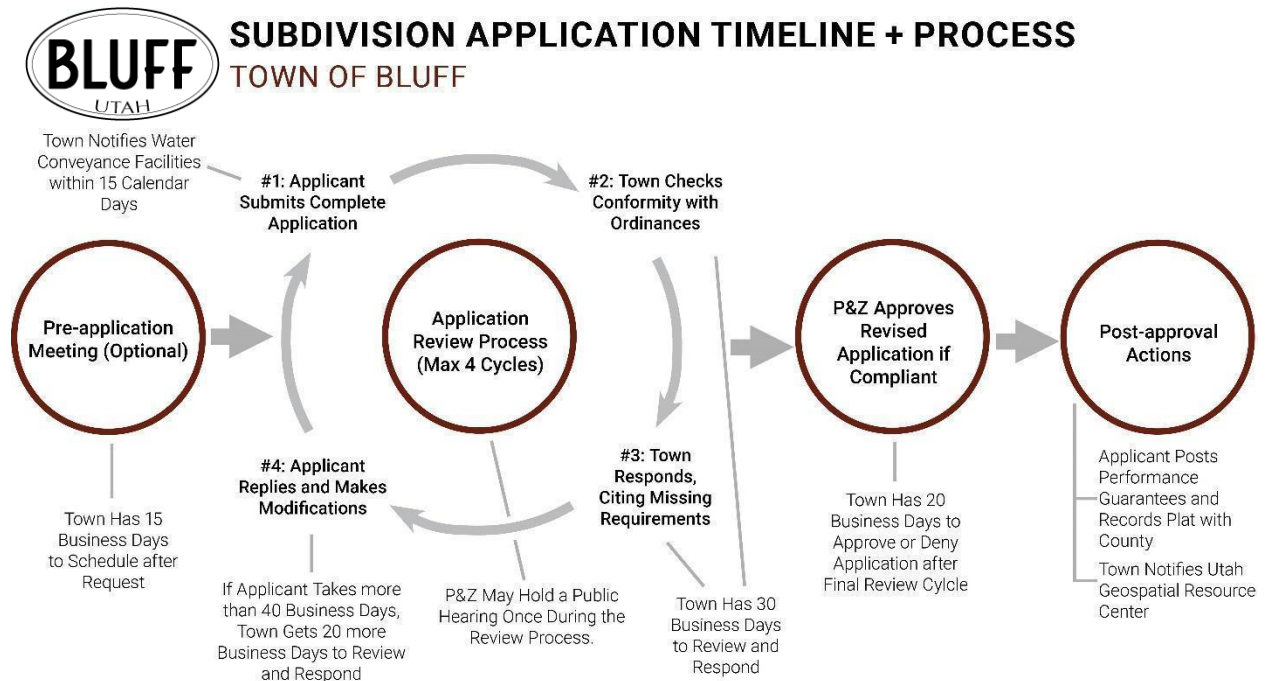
BLUFF
UTAH

SUBDIVISION APPLICATION TIMELINE + PROCESS
TOWN OF BLUFF

Town Notifies Water Conveyance Facilities within 15 Calendar Days

#1: Applicant Submits Complete Application

#2: Town Checks Conformity with Ordinances

Pre-application Meeting (Optional)

Application Review Process (Max 4 Cycles)

P&Z Approves Revised Application if Compliant

Post-approval Actions

#4: Applicant Replies and Makes Modifications

#3: Town Responds, Citing Missing Requirements

Town Has 15 Business Days to Schedule after Request

If Applicant Takes more than 40 Business Days, Town Gets 20 more Business Days to Review and Respond

P&Z May Hold a Public Hearing Once During the Review Process.

Town Has 30 Business Days to Review and Respond

Town Has 20 Business Days to Approve or Deny Application after Final Review Cylcle

Applicant Posts Performance Guarantees and Records Plat with County

Town Notifies Utah Geospatial Resource Center